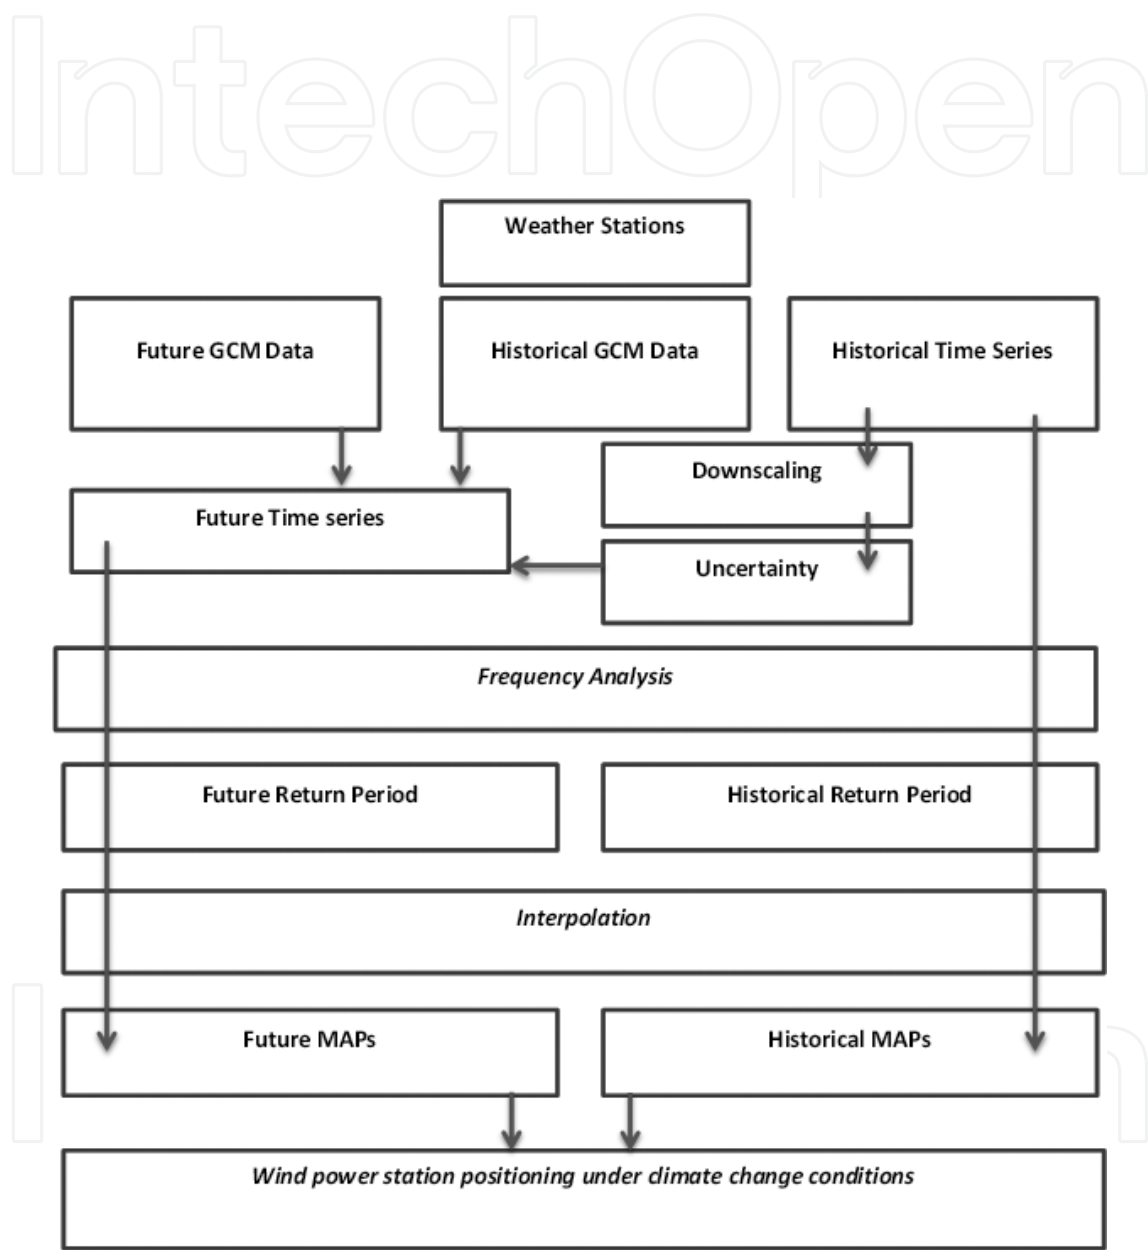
IntechOpen

Weather Stations

Future GCM Data

Historical GCM Data

Historical Time Series

Downscaling

Future Time series

Uncertainty

Frequency Analysis

Future Return Period

Historical Return Period

Interpolation

Future MAPs

Historical MAPs

Wind power station positioning under climate change conditions